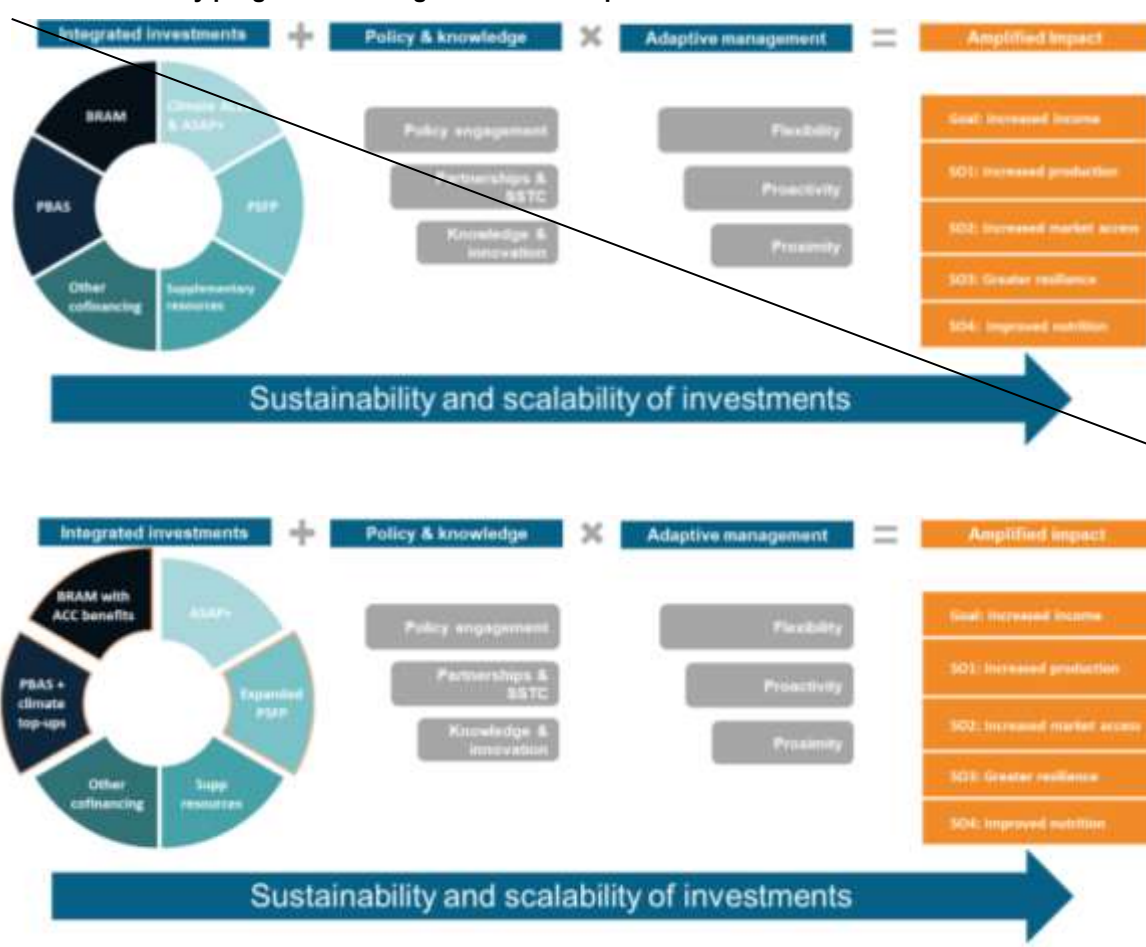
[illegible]y programme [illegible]

Integrated investments + Policy & knowledge × Adaptive management = Amplified impact

BRAM
Climate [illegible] & ASAP+
PSFP
Supplementary resources
Other cofinancing
PBAS

Policy engagement
Partnerships & SSTC
Knowledge & innovation

Flexibility
Proactivity
Proximity

Goal: increased income
SO1: increased production
SO2: increased market access
SO3: Greater resilience
SO4: improved nutrition

Sustainability and scalability of investments

Integrated investments + Policy & knowledge × Adaptive management = Amplified impact

BRAM with ACC benefits
ASAP+
Expanded PSFP
Supp resources
Other cofinancing
PBAS + climate top-ups

Policy engagement
Partnerships & SSTC
Knowledge & innovation

Flexibility
Proactivity
Proximity

Goal: increased income
SO1: increased production
SO2: increased market access
SO3: Greater resilience
SO4: improved nutrition

Sustainability and scalability of investments